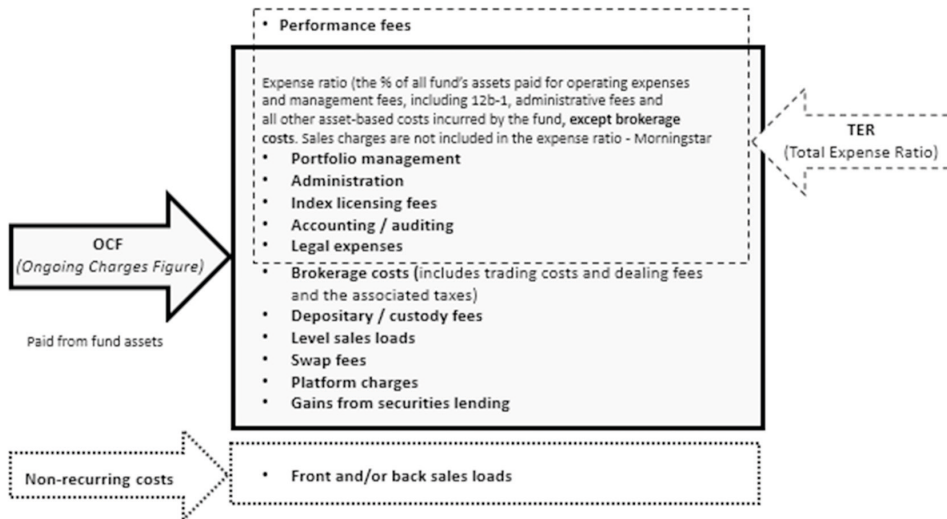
• Performance fees

Expense ratio (the % of all fund's assets paid for operating expenses and management fees, including 12b-1, administrative fees and all other asset-based costs incurred by the fund, except brokerage costs. Sales charges are not included in the expense ratio - Morningstar

• Portfolio management
• Administration
• Index licensing fees
• Accounting / auditing
• Legal expenses

TER
(Total Expense Ratio)

OCF
(Ongoing Charges Figure)

• Brokerage costs (includes trading costs and dealing fees and the associated taxes)
• Depositary / custody fees
• Level sales loads
• Swap fees
• Platform charges
• Gains from securities lending

Paid from fund assets

Non-recurring costs

• Front and/or back sales loads